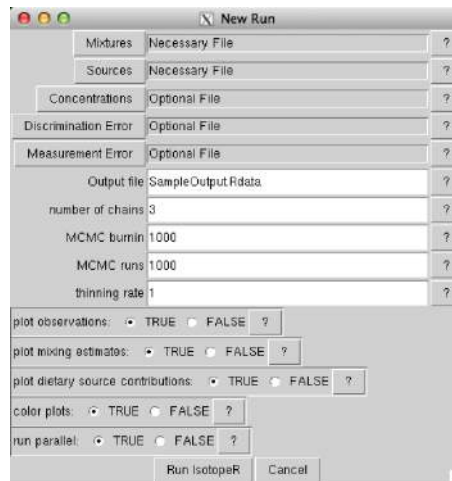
New Run

| | | |
|---|---|---|
| Mixtures | Necessary File | ? |
| Sources | Necessary File | ? |
| Concentrations | Optional File | ? |
| Discrimination Error | Optional File | ? |
| Measurement Error | Optional File | ? |
| Output file | SampleOutput.Rdata | ? |
| number of chains | 3 | ? |
| MCMC burnin | 1000 | ? |
| MCMC runs | 1000 | ? |
| thinning rate | 1 | ? |

plot observations: TRUE FALSE ?

plot mixing estimates: TRUE FALSE ?

plot dietary source contributions: TRUE FALSE ?

color plots: TRUE FALSE ?

run parallel: TRUE FALSE ?

Run IsotopeR Cancel